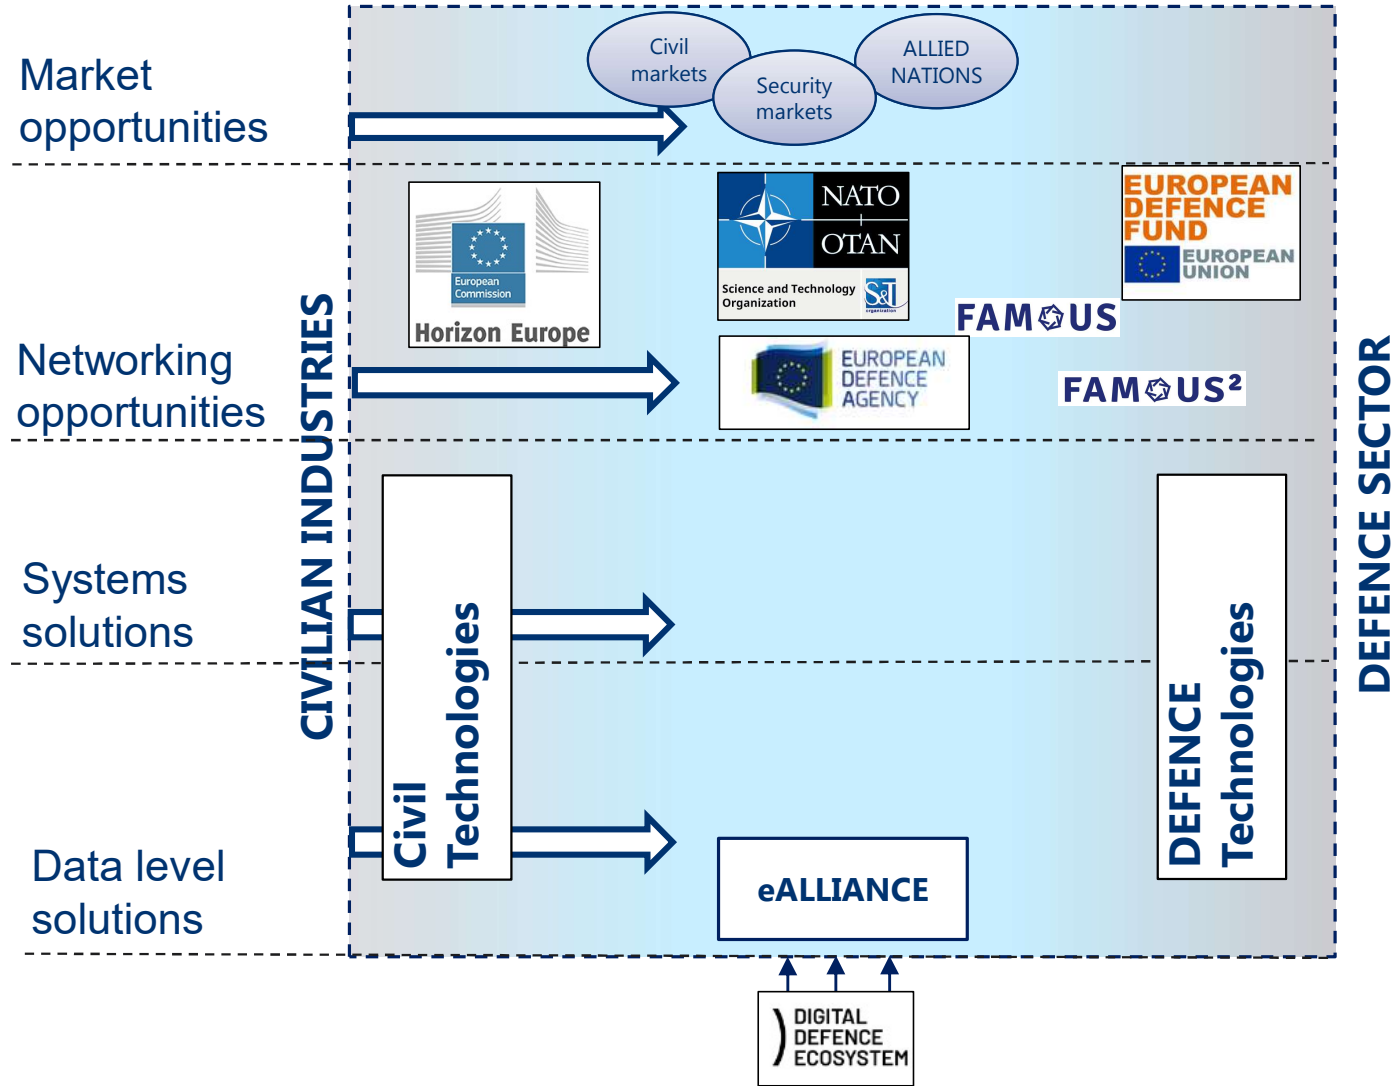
Market opportunities

Civil markets

Security markets

ALLIED NATIONS

CIVILIAN INDUSTRIES

DEFENCE SECTOR

European Commission

Horizon Europe

NATO
OTAN

Science and Technology Organization

S&T

EUROPEAN DEFENCE FUND

EUROPEAN UNION

FAMOUS

FAMOUS²

Networking opportunities

EUROPEAN DEFENCE AGENCY

Systems solutions

Civil Technologies

DEFENCE Technologies

Data level solutions

eALLIANCE

DIGITAL DEFENCE ECOSYSTEM